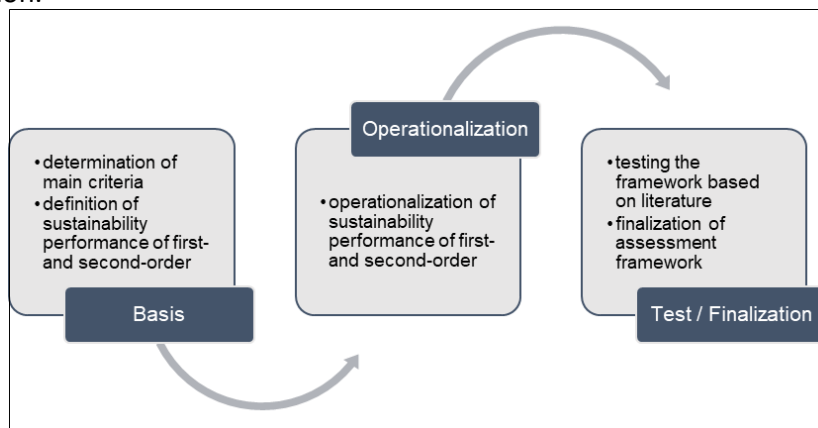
• determination of main criteria
• definition of sustainability performance of first- and second-order

Basis

Operationalization

• operationalization of sustainability performance of first- and second-order

• testing the framework based on literature
• finalization of assessment framework

Test / Finalization